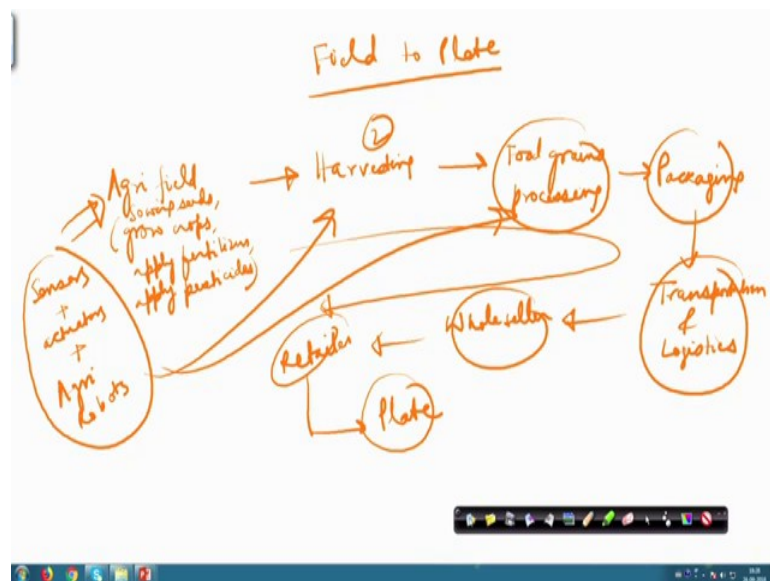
Field to Plate

Agri field (sowing seeds, grow crops, apply fertilizers, apply pesticides)

2

Harvesting

Food grains processing

Packaging

Sensors + actuators + Agri Robots

Transportation & Logistics

Wholeseller

Retailer

Plate